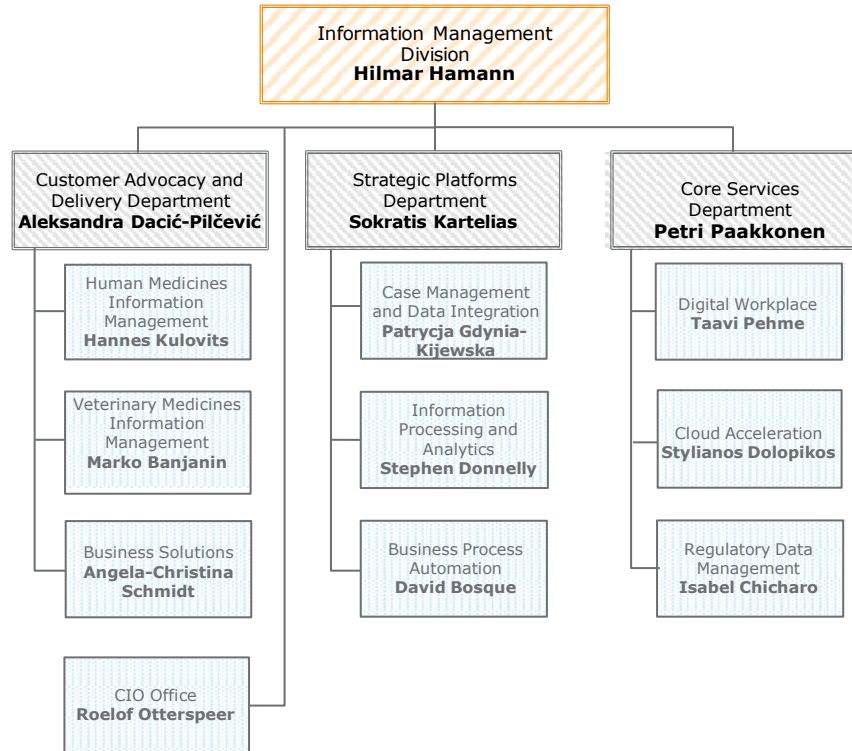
Information Management Division
**Hilmar Hamann**

Customer Advocacy and Delivery Department
**Aleksandra Dacić-Pilčević**

Human Medicines Information Management
**Hannes Kulovits**

Veterinary Medicines Information Management
**Marko Banjanin**

Business Solutions
**Angela-Christina Schmidt**

CIO Office
**Roelof Otterspeer**

Strategic Platforms Department
**Sokratis Kartelias**

Case Management and Data Integration
**Patrycja Gdynia-Kijewska**

Information Processing and Analytics
**Stephen Donnelly**

Business Process Automation
**David Bosque**

Core Services Department
**Petri Paakkonen**

Digital Workplace
**Taavi Pehme**

Cloud Acceleration
**Stylianos Dolopikos**

Regulatory Data Management
**Isabel Chicharo**